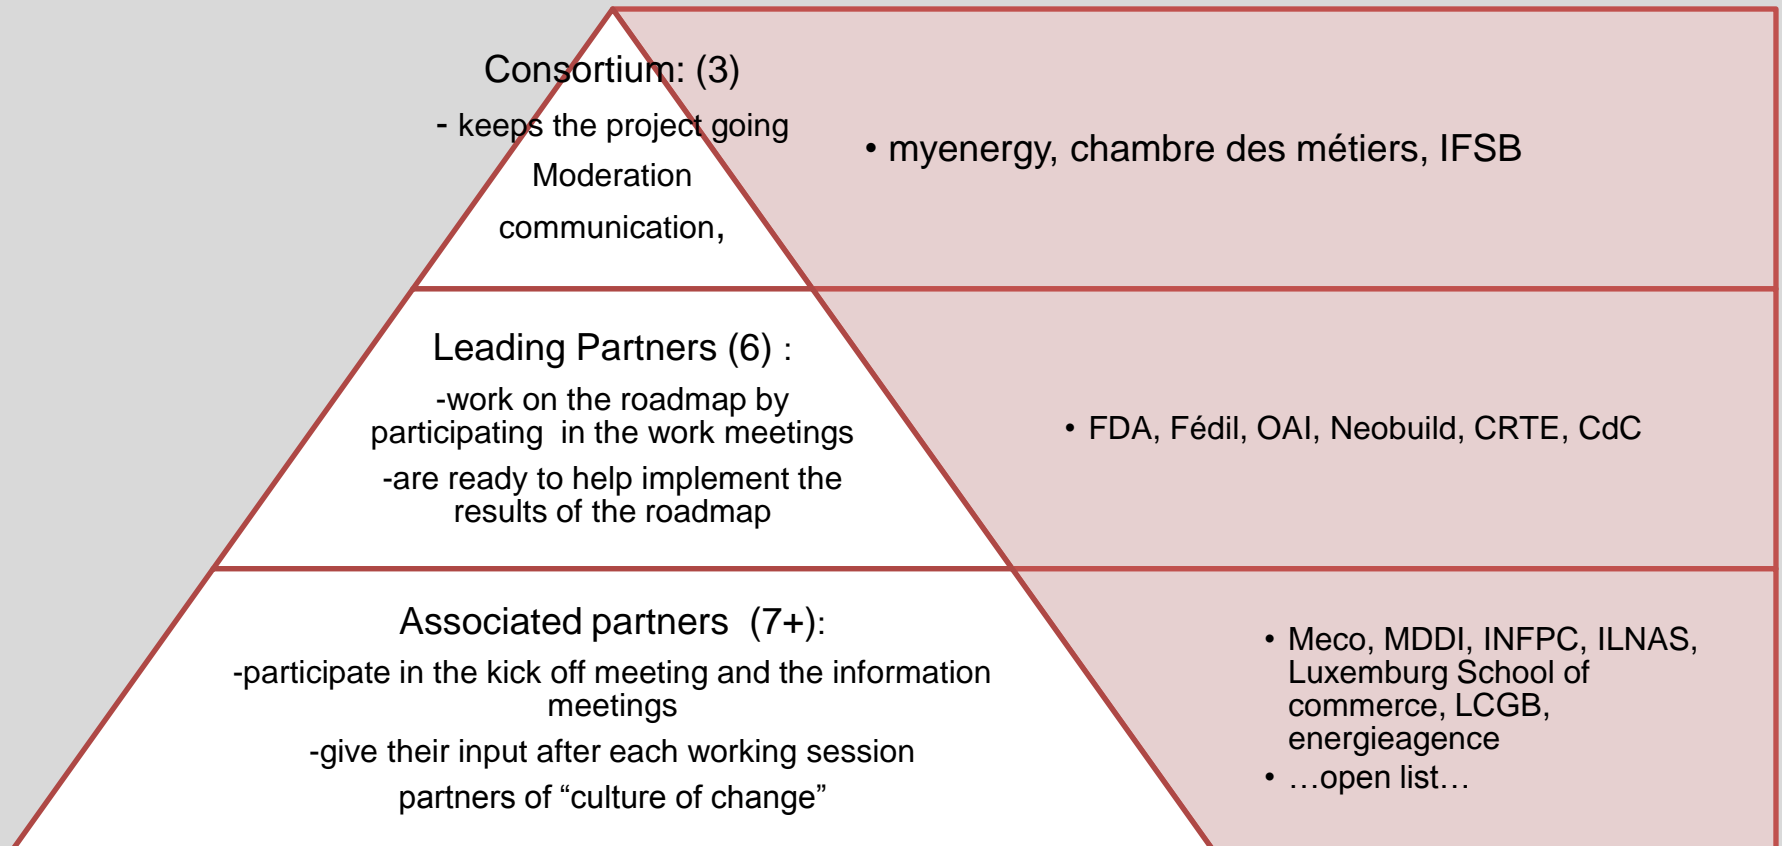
Consortium: (3)

- keeps the project going

Moderation

communication,

• myenergy, chambre des métiers, IFSB

Leading Partners (6) :

-work on the roadmap by participating in the work meetings

-are ready to help implement the results of the roadmap

• FDA, Fédil, OAI, Neobuild, CRTE, CdC

Associated partners (7+):

-participate in the kick off meeting and the information meetings

-give their input after each working session

partners of “culture of change”

• Meco, MDDI, INFPC, ILNAS, Luxemburg School of commerce, LCGB, energieagence
• …open list…